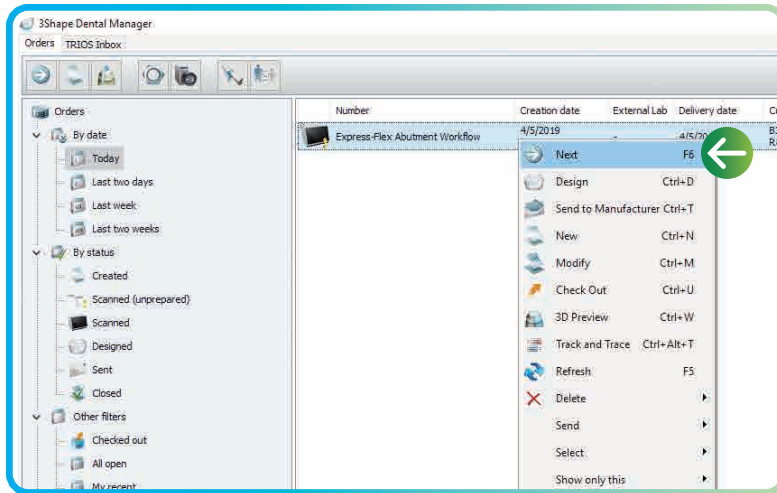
3Shape Dental Manager

Orders | TRIOS Inbox

Orders
By date
Today
Last two days
Last week
Last two weeks
By status
Created
Scanned (unprepared)
Scanned
Designed
Sent
Closed
Other filters
Checked out
All open
My recent

| Number | Creation date | External Lab | Delivery date | C |
|---|---|---|---|---|
| Express-Flex Abutment Workflow | 4/5/2019 | - | 4/5/20 | B R |

Next F6
Design Ctrl+D
Send to Manufacturer Ctrl+T
New Ctrl+N
Modify Ctrl+M
Check Out Ctrl+U
3D Preview Ctrl+W
Track and Trace Ctrl+Alt+T
Refresh F5
Delete
Send
Select
Show only this